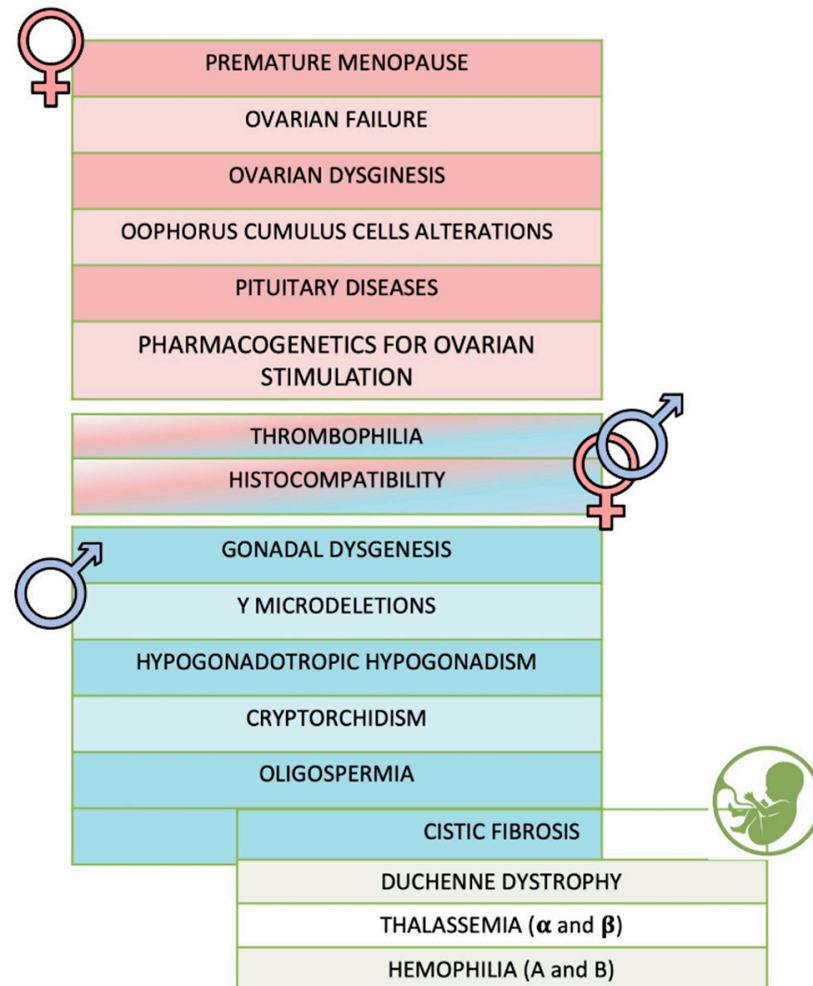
PREMATURE MENOPAUSE

OVARIAN FAILURE

OVARIAN DYSGINESIS

OOPHORUS CUMULUS CELLS ALTERATIONS

PITUITARY DISEASES

PHARMACOGENETICS FOR OVARIAN STIMULATION

THROMBOPHILIA

HISTOCOMPATIBILITY

GONADAL DYSGENESIS

Y MICRODELETIONS

HYPOGONADOTROPIC HYPOGONADISM

CRYPTORCHIDISM

OLIGOSPERMIA

CISTIC FIBROSIS

DUCHENNE DYSTROPHY

THALASSEMIA ($\alpha$ and $\beta$)

HEMOPHILIA (A and B)